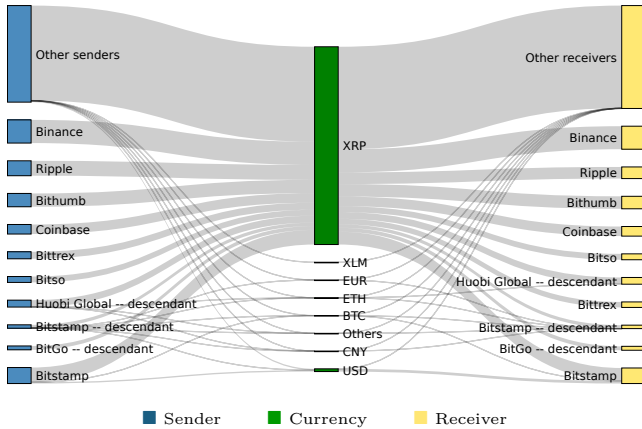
Other senders
Binance
Ripple
Bithumb
Coinbase
Bittrex
Bitso
Huobi Global -- descendant
Bitstamp -- descendant
BitGo -- descendant
Bitstamp

XRP
XLM
EUR
ETH
BTC
Others
CNY
USD

Other receivers
Binance
Ripple
Bithumb
Coinbase
Bitso
Huobi Global -- descendant
Bittrex
Bitstamp -- descendant
BitGo -- descendant
Bitstamp

Sender Currency Receiver